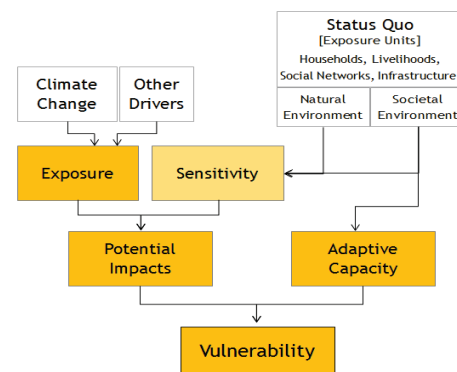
Status Quo
[Exposure Units]
Households, Livelihoods, Social Networks, Infrastructure

Natural Environment

Societal Environment

Climate Change

Other Drivers

Exposure

Sensitivity

Potential Impacts

Adaptive Capacity

Vulnerability